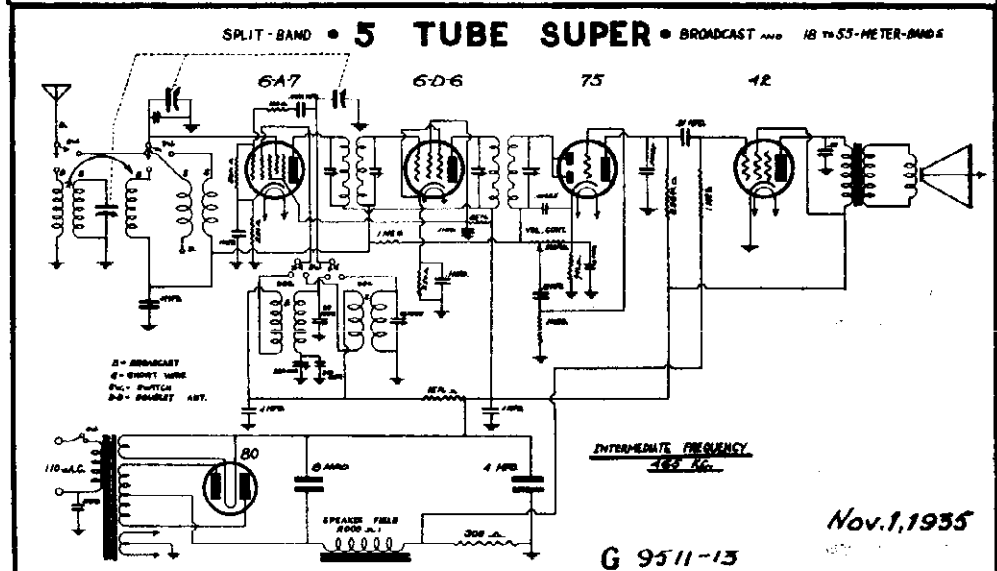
SPLIT-BAND • 5 TUBE SUPER • BROADCAST AND 18 TO 55-METER-BANDS

6A7

6D6

75

42

B = BROADCAST
S = SHORT WAVE
SW = SWITCH
D-D = DOUBLET ANT.

VOL. CONT.

110 A.C.

80

8 MFD.

4 MFD.

SPEAKER FIELD

300 Ω

INTERMEDIATE FREQUENCY
465 Kc.

Nov.1,1935

G 9511-13